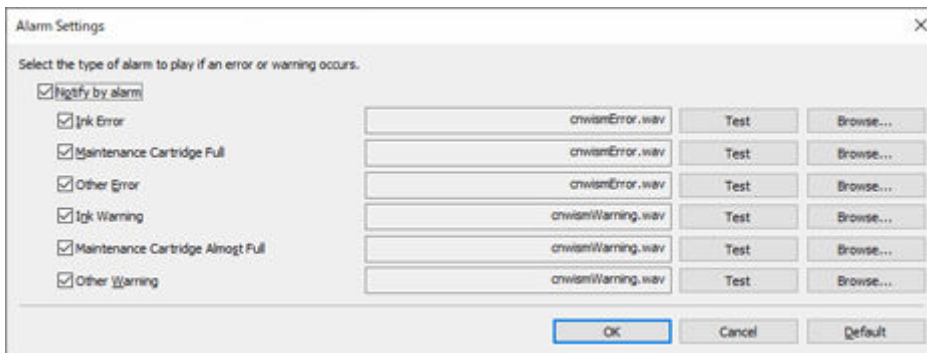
Alarm Settings

×

Select the type of alarm to play if an error or warning occurs.

Notify by alarm

Ink Error | cnwismError.wav | Test | Browse...

Maintenance Cartridge Full | cnwismError.wav | Test | Browse...

Other Error | cnwismError.wav | Test | Browse...

Ink Warning | cnwismWarning.wav | Test | Browse...

Maintenance Cartridge Almost Full | cnwismWarning.wav | Test | Browse...

Other Warning | cnwismWarning.wav | Test | Browse...

OK | Cancel | Default